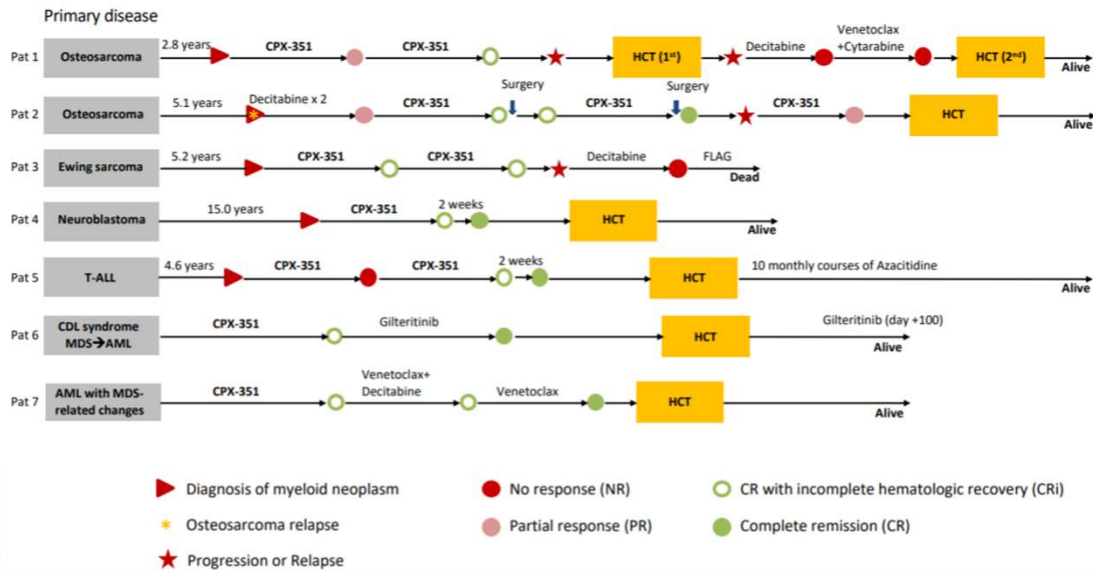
Primary disease

Pat 1 Osteosarcoma 2.8 years CPX-351 CPX-351 HCT (1$^{st}$) Decitabine Venetoclax +Cytarabine HCT (2$^{nd}$) Alive

Pat 2 Osteosarcoma 5.1 years Decitabine x 2 CPX-351 Surgery CPX-351 Surgery CPX-351 HCT Alive

Pat 3 Ewing sarcoma 5.2 years CPX-351 CPX-351 Decitabine FLAG Dead

Pat 4 Neuroblastoma 15.0 years CPX-351 2 weeks HCT Alive

Pat 5 T-ALL 4.6 years CPX-351 CPX-351 2 weeks HCT 10 monthly courses of Azacitidine Alive

Pat 6 CDL syndrome MDS→AML CPX-351 Gilteritinib HCT Gilteritinib (day +100) Alive

Pat 7 AML with MDS-related changes CPX-351 Venetoclax+ Decitabine Venetoclax HCT Alive

Diagnosis of myeloid neoplasm
Osteosarcoma relapse
Progression or Relapse
No response (NR)
Partial response (PR)
CR with incomplete hematologic recovery (CRi)
Complete remission (CR)